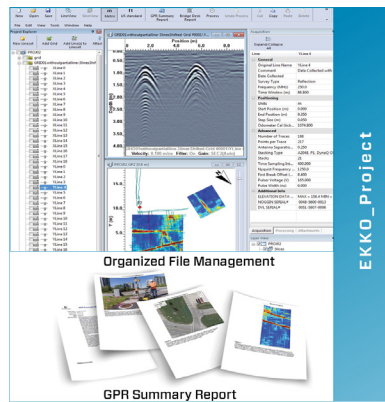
New Open Save Save New Save As Metric US standard GPR Summary Report Bridge Deck Report Process Undo Process Cut Copy Paste Delete

File Edit View Tools Window Help

Project Explorer

New Linecut Add Linecut to Linecut

PROJ02

grid

YLine 1
YLine 2
YLine 3
YLine 4
YLine 5
YLine 6
YLine 7
YLine 8
YLine 9
YLine 10
YLine 11
YLine 12
YLine 13
YLine 14
YLine 15
YLine 16
YLine 17
YLine 18
YLine 19
YLine 20
YLine 21
YLine 22
YLine 23
YLine 24

Position (m)

Velocity Filter: Gain:

Properties

General
Original Line Name YLine 4
Comment Data Collected with
Date Collected
Survey Type Reflection
Frequency (MHz) 250.0
Time Window (ns) 80.000
Positioning
Units m
Start Position (m) 0.000
End Position (m) 9.050
Step Size (m) 0.050
Odometer Cal (tm) 1376.800
Advanced
Number of Traces 180
Points per Trace 217
Antenna Separatio... 0.280
Stacking Type
Stacks 4
Time Sampling Int... 400.000
Nyquist Frequency ... 1250.0
First Break Offset (... 8.400
Pulser Voltage (V) 165.000
Pulse Width (ns) 0.000
Additional Info

Acquisition Processing

Organized File Management

GPR Summary Report

EKKO_Project